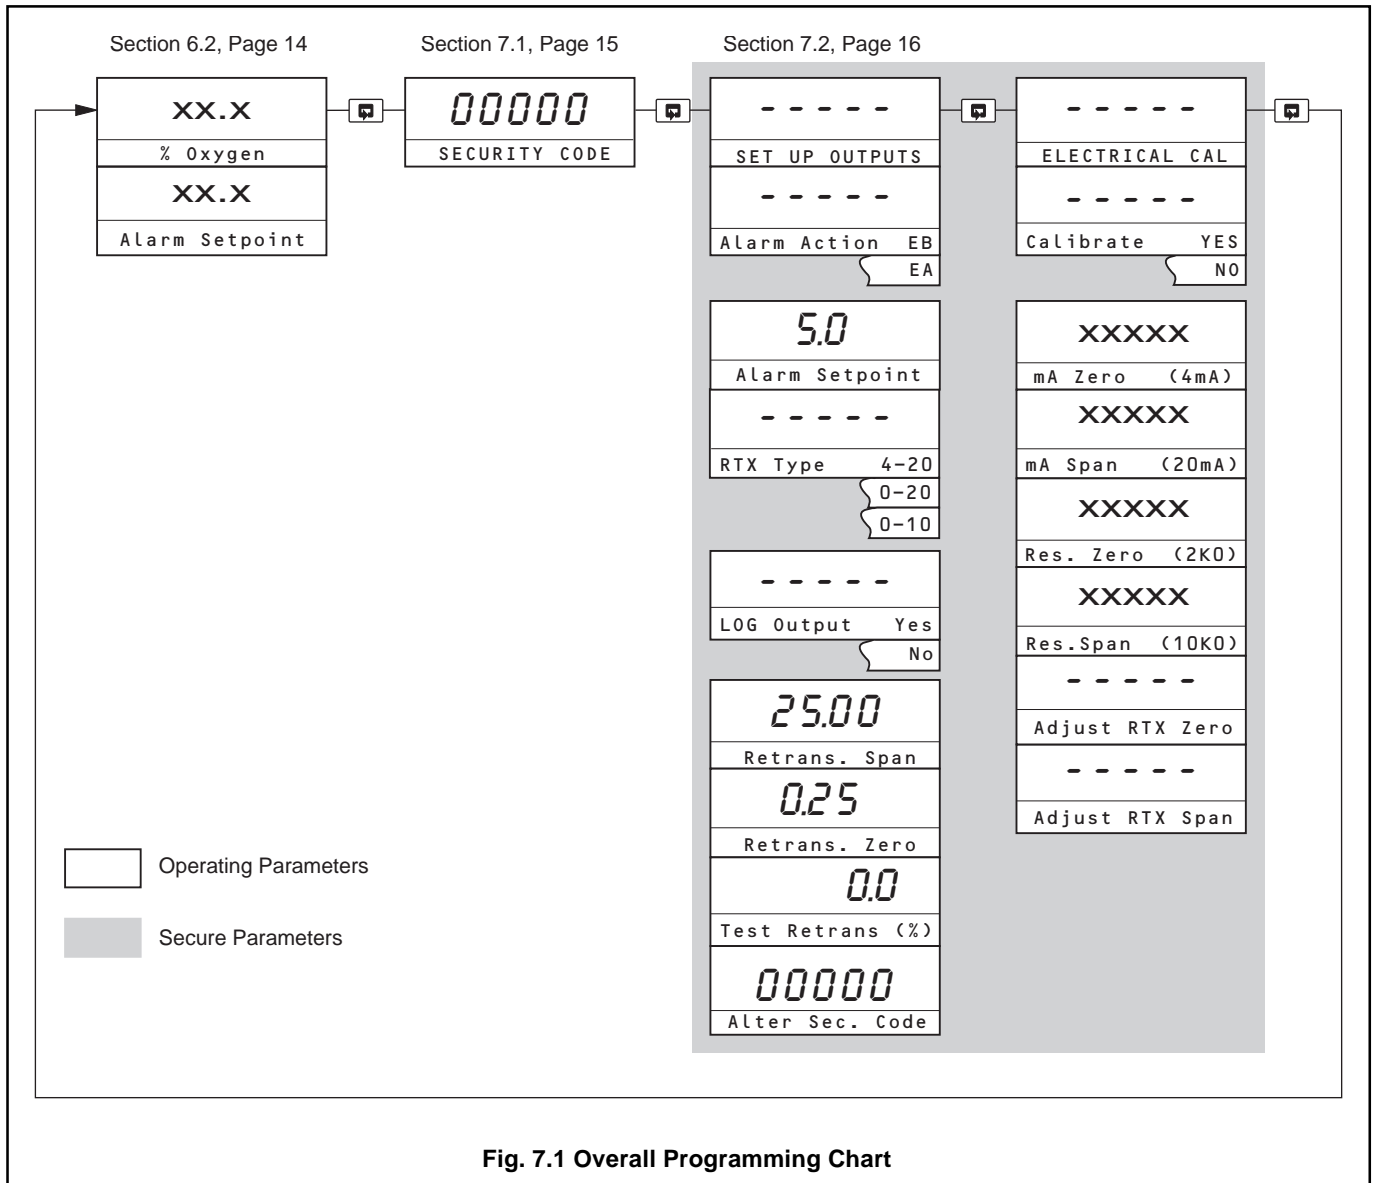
Section 6.2, Page 14

XX.X

% Oxygen

XX.X

Alarm Setpoint

Section 7.1, Page 15

00000

SECURITY CODE

Section 7.2, Page 16

-----

SET UP OUTPUTS

-----

Alarm Action EB

EA

5.0

Alarm Setpoint

-----

RTX Type 4-20

0-20

0-10

-----

LOG Output Yes

No

25.00

Retrans. Span

0.25

Retrans. Zero

0.0

Test Retrans (%)

00000

Alter Sec. Code

-----

ELECTRICAL CAL

-----

Calibrate YES

NO

XXXXX

mA Zero (4mA)

XXXXX

mA Span (20mA)

XXXXX

Res. Zero (2KO)

XXXXX

Res.Span (10KO)

-----

Adjust RTX Zero

-----

Adjust RTX Span

Operating Parameters

Secure Parameters

Fig. 7.1 Overall Programming Chart